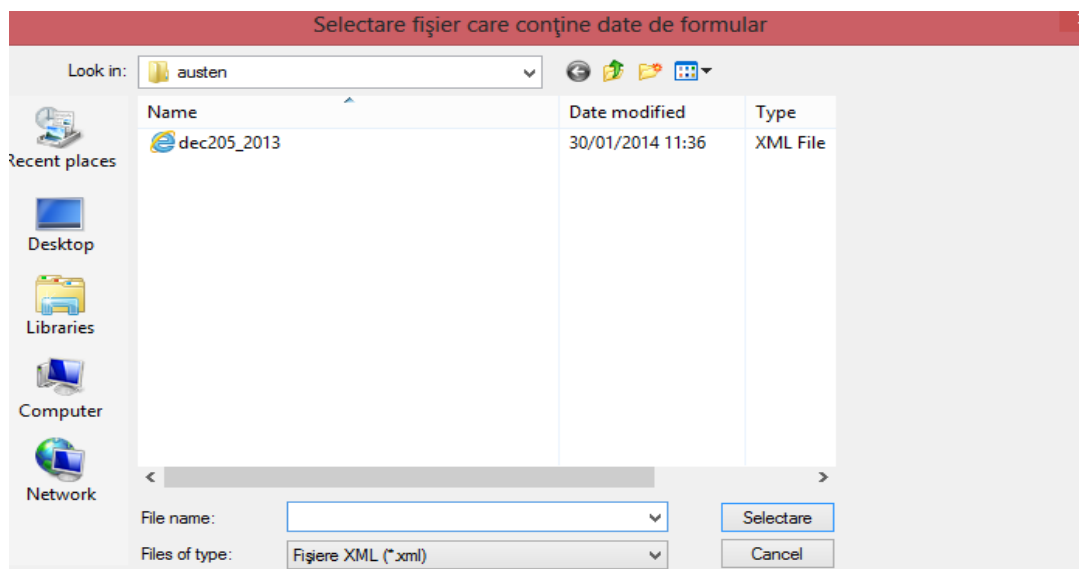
Selectare fişier care conţine date de formular

Look in: austen

Recent places

Desktop

Libraries

Computer

Network

| Name | Date modified | Type |
|---|---|---|
| dec205_2013 | 30/01/2014 11:36 | XML File |

File name:

Files of type: Fişiere XML (*.xml)

Selectare

Cancel